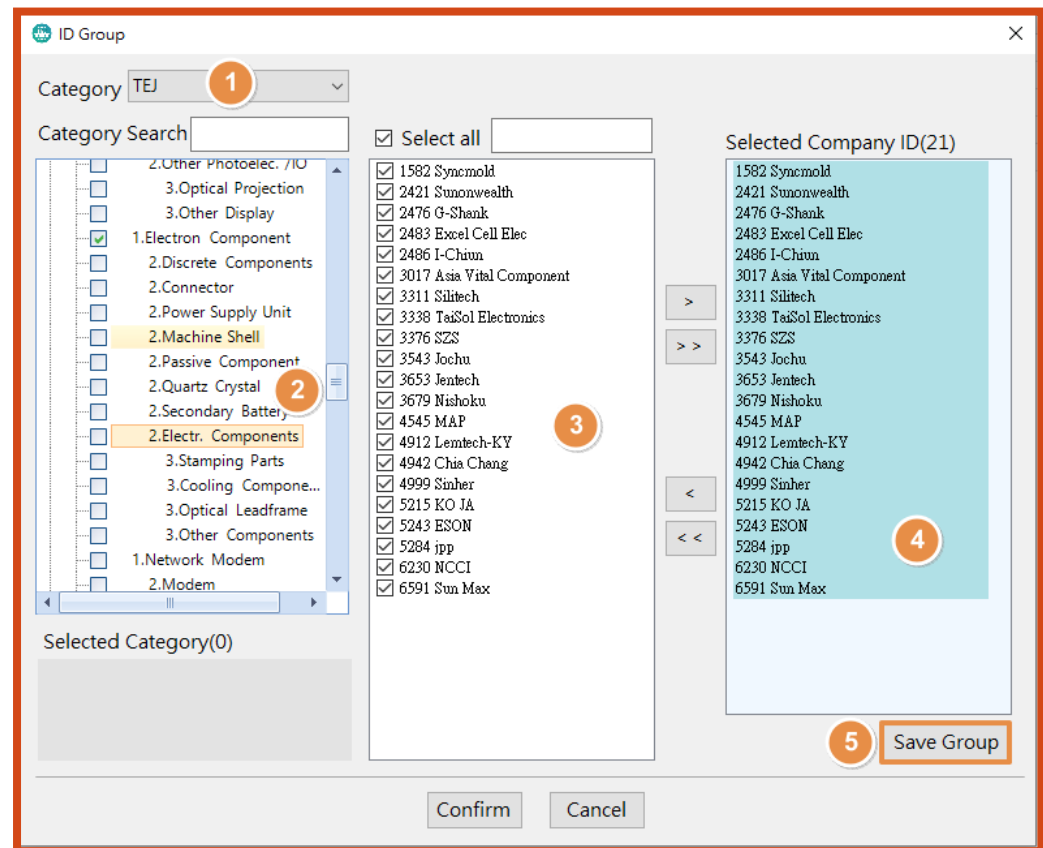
ID Group

Category TEJ 1

Category Search

2.Other Photoelec. /IO
3.Optical Projection
3.Other Display
1.Electron Component
2.Discrete Components
2.Connector
2.Power Supply Unit
2.Machine Shell
2.Passive Component
2.Quartz Crystal 2
2.Secondary Battery
2.Electr. Components
3.Stamping Parts
3.Cooling Compone...
3.Optical Leadframe
3.Other Components
1.Network Modem
2.Modem

Selected Category(0)

Select all

1582 Syncmold
2421 Sunonwealth
2476 G-Shank
2483 Excel Cell Elec
2486 I-Chiun
3017 Asia Vital Component
3311 Silitech
3338 TaiSol Electronics
3376 SZS
3543 Jochu
3653 Jentech
3679 Nishoku
4545 MAP
4912 Lemtech-KY
4942 Chia Chang
4999 Sinher
5215 KO JA
5243 ESON
5284 jpp
6230 NCCI
6591 Sun Max

3

>
> >
<
< <

Selected Company ID(21)

1582 Syncmold
2421 Sunonwealth
2476 G-Shank
2483 Excel Cell Elec
2486 I-Chiun
3017 Asia Vital Component
3311 Silitech
3338 TaiSol Electronics
3376 SZS
3543 Jochu
3653 Jentech
3679 Nishoku
4545 MAP
4912 Lemtech-KY
4942 Chia Chang
4999 Sinher
5215 KO JA
5243 ESON
5284 jpp
6230 NCCI
6591 Sun Max

4

5 Save Group

Confirm Cancel